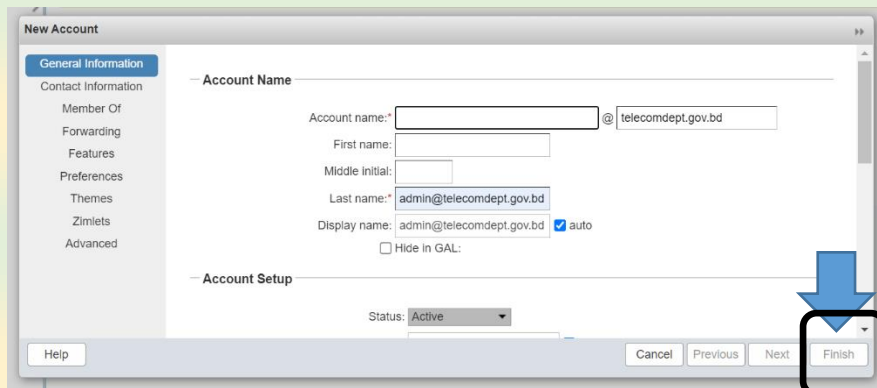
New Account

General Information
Contact Information
Member Of
Forwarding
Features
Preferences
Themes
Zimlets
Advanced

Account Name

Account name:* @ telecomdept.gov.bd
First name:
Middle initial:
Last name:* admin@telecomdept.gov.bd
Display name: admin@telecomdept.gov.bd auto
Hide in GAL:

Account Setup

Status: Active

Help

Cancel Previous Next Finish